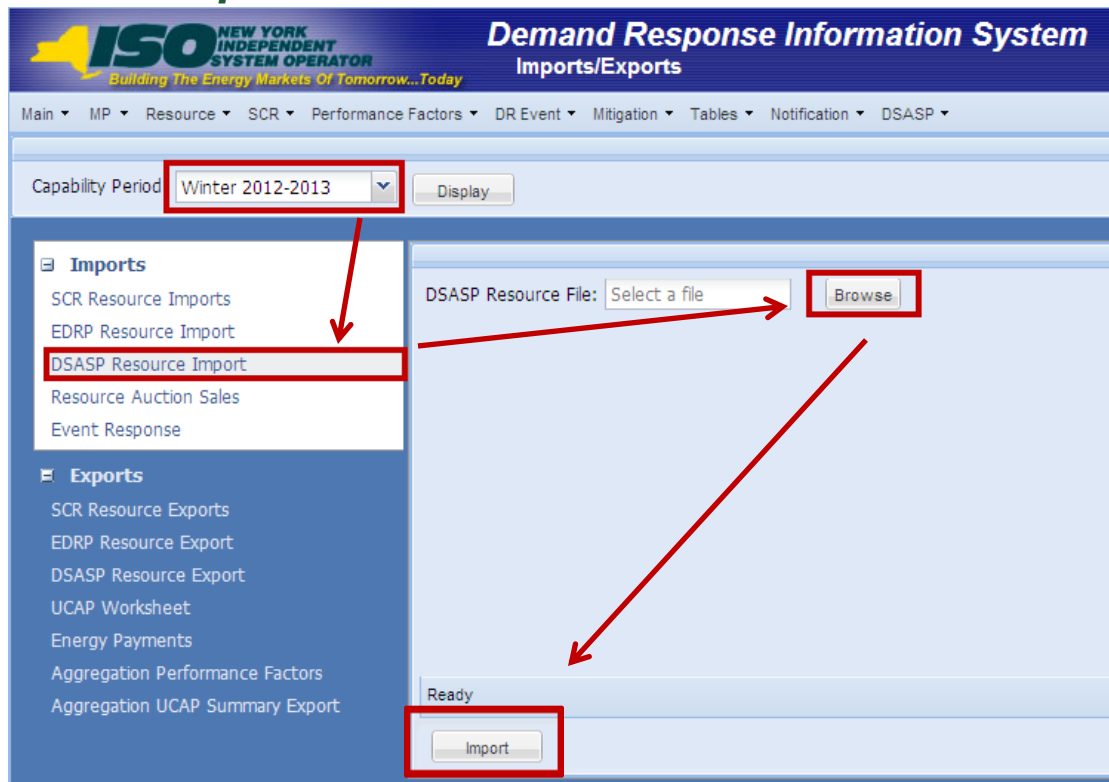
NEW YORK INDEPENDENT SYSTEM OPERATOR
ISO
Building The Energy Markets Of Tomorrow...Today

Demand Response Information System
Imports/Exports

Main ▾ MP ▾ Resource ▾ SCR ▾ Performance Factors ▾ DR Event ▾ Mitigation ▾ Tables ▾ Notification ▾ DSASP ▾

Capability Period Winter 2012-2013 Display

⊟ Imports
SCR Resource Imports
EDRP Resource Import
DSASP Resource Import
Resource Auction Sales
Event Response

⊟ Exports
SCR Resource Exports
EDRP Resource Export
DSASP Resource Export
UCAP Worksheet
Energy Payments
Aggregation Performance Factors
Aggregation UCAP Summary Export

DSASP Resource File: Select a file Browse

Ready

Import